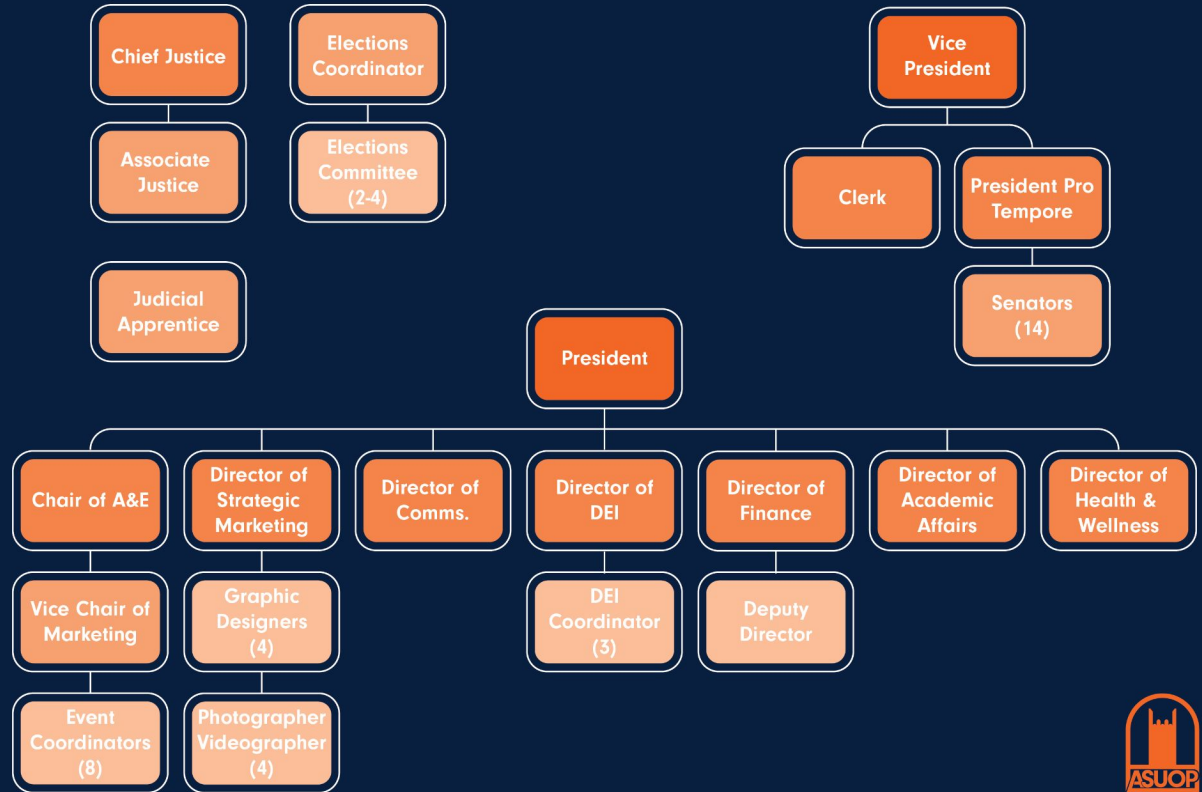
Chief Justice

Associate Justice

Judicial Apprentice

Elections Coordinator

Elections Committee (2-4)

Vice President

Clerk

President Pro Tempore

Senators (14)

President

Chair of A&E

Vice Chair of Marketing

Event Coordinators (8)

Director of Strategic Marketing

Graphic Designers (4)

Photographer Videographer (4)

Director of Comms.

Director of DEI

DEI Coordinator (3)

Director of Finance

Deputy Director

Director of Academic Affairs

Director of Health & Wellness

ASUOP